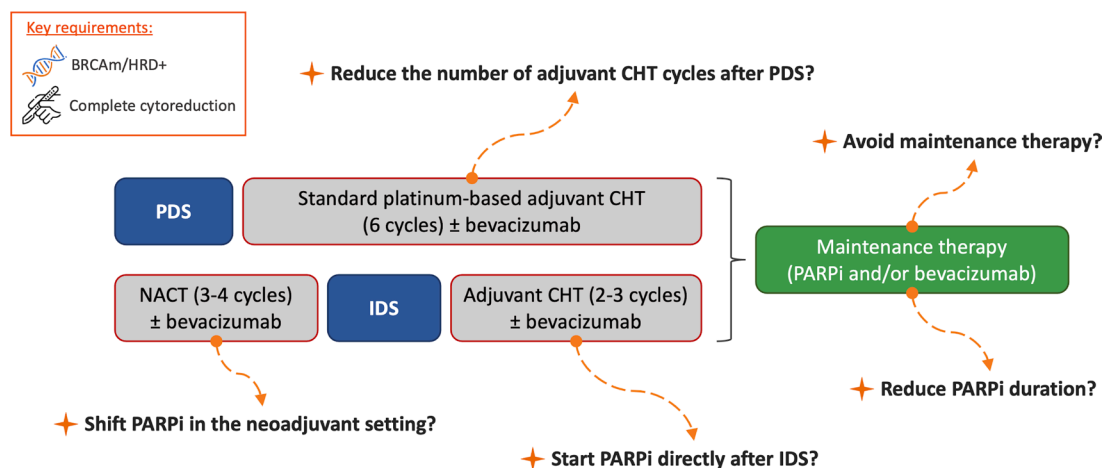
Key requirements:

BRCAm/HRD+

Complete cytoreduction

Reduce the number of adjuvant CHT cycles after PDS?

Avoid maintenance therapy?

PDS

Standard platinum-based adjuvant CHT (6 cycles) ± bevacizumab

Maintenance therapy (PARPi and/or bevacizumab)

NACT (3-4 cycles) ± bevacizumab

IDS

Adjuvant CHT (2-3 cycles) ± bevacizumab

Reduce PARPi duration?

Shift PARPi in the neoadjuvant setting?

Start PARPi directly after IDS?